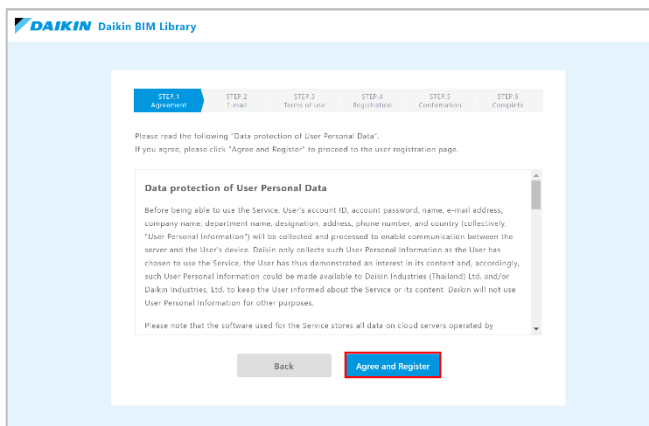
DAIKIN Daikin BIM Library

STEP.1 Agreement
STEP.2 E-mail
STEP.3 Terms of use
STEP.4 Registration
STEP.5 Confirmation
STEP.6 Complete

Please read the following "Data protection of User Personal Data".
If you agree, please click "Agree and Register" to proceed to the user registration page.

Data protection of User Personal Data

Before being able to use the Service, User's account ID, account password, name, e-mail address, company name, department name, designation, address, phone number, and country (collectively, "User Personal Information") will be collected and processed to enable communication between the server and the User's device. Daikin only collects such User Personal Information as the User has chosen to use the Service, the User has thus demonstrated an interest in its content and, accordingly, such User Personal Information could be made available to Daikin Industries (Thailand) Ltd. and/or Daikin Industries, Ltd. to keep the User informed about the Service or its content. Daikin will not use User Personel Information for other purposes.

Please note that the software used for the Service stores all data on cloud servers operated by

Back
Agree and Register